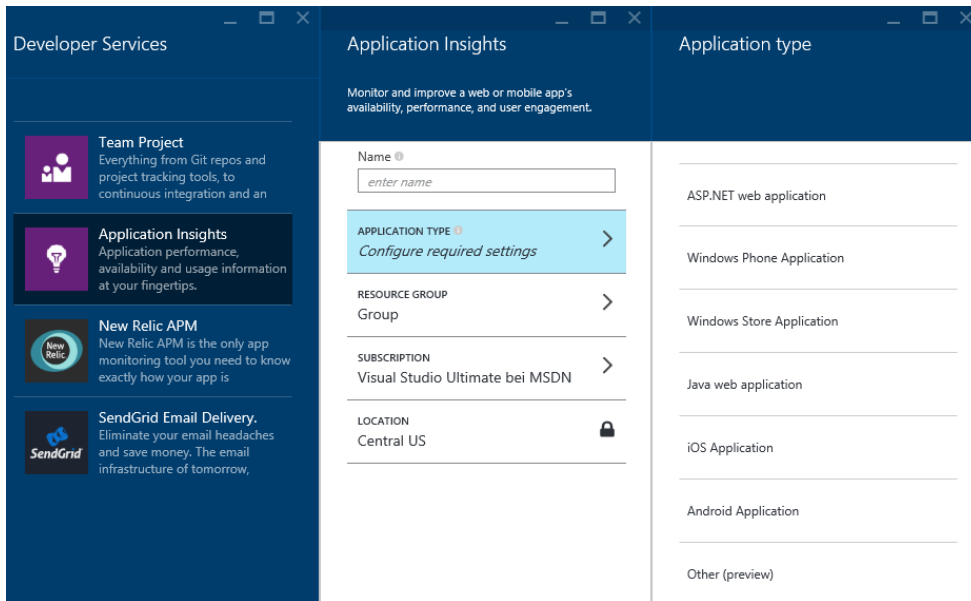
Developer Services

Team Project
Everything from Git repos and project tracking tools, to continuous integration and an

Application Insights
Application performance, availability and usage information at your fingertips.

New Relic

New Relic APM
New Relic APM is the only app monitoring tool you need to know exactly how your app is

SendGrid

SendGrid Email Delivery.
Eliminate your email headaches and save money. The email infrastructure of tomorrow,

Application Insights

Monitor and improve a web or mobile app's availability, performance, and user engagement.

Name

enter name

APPLICATION TYPE
Configure required settings

RESOURCE GROUP
Group

SUBSCRIPTION
Visual Studio Ultimate bei MSDN

LOCATION
Central US

Application type

ASP.NET web application

Windows Phone Application

Windows Store Application

Java web application

iOS Application

Android Application

Other (preview)